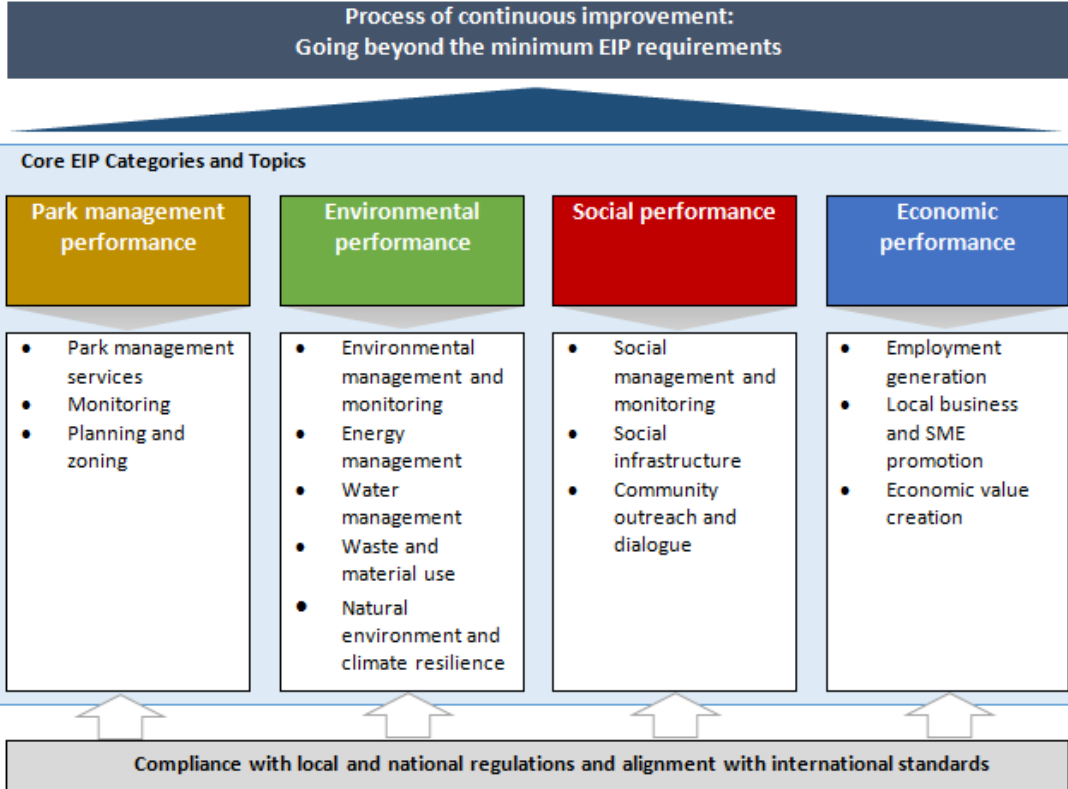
Process of continuous improvement:
Going beyond the minimum EIP requirements

Core EIP Categories and Topics

Park management performance

- Park management services
- Monitoring
- Planning and zoning

Environmental performance

- Environmental management and monitoring
- Energy management
- Water management
- Waste and material use
- Natural environment and climate resilience

Social performance

- Social management and monitoring
- Social infrastructure
- Community outreach and dialogue

Economic performance

- Employment generation
- Local business and SME promotion
- Economic value creation

Compliance with local and national regulations and alignment with international standards